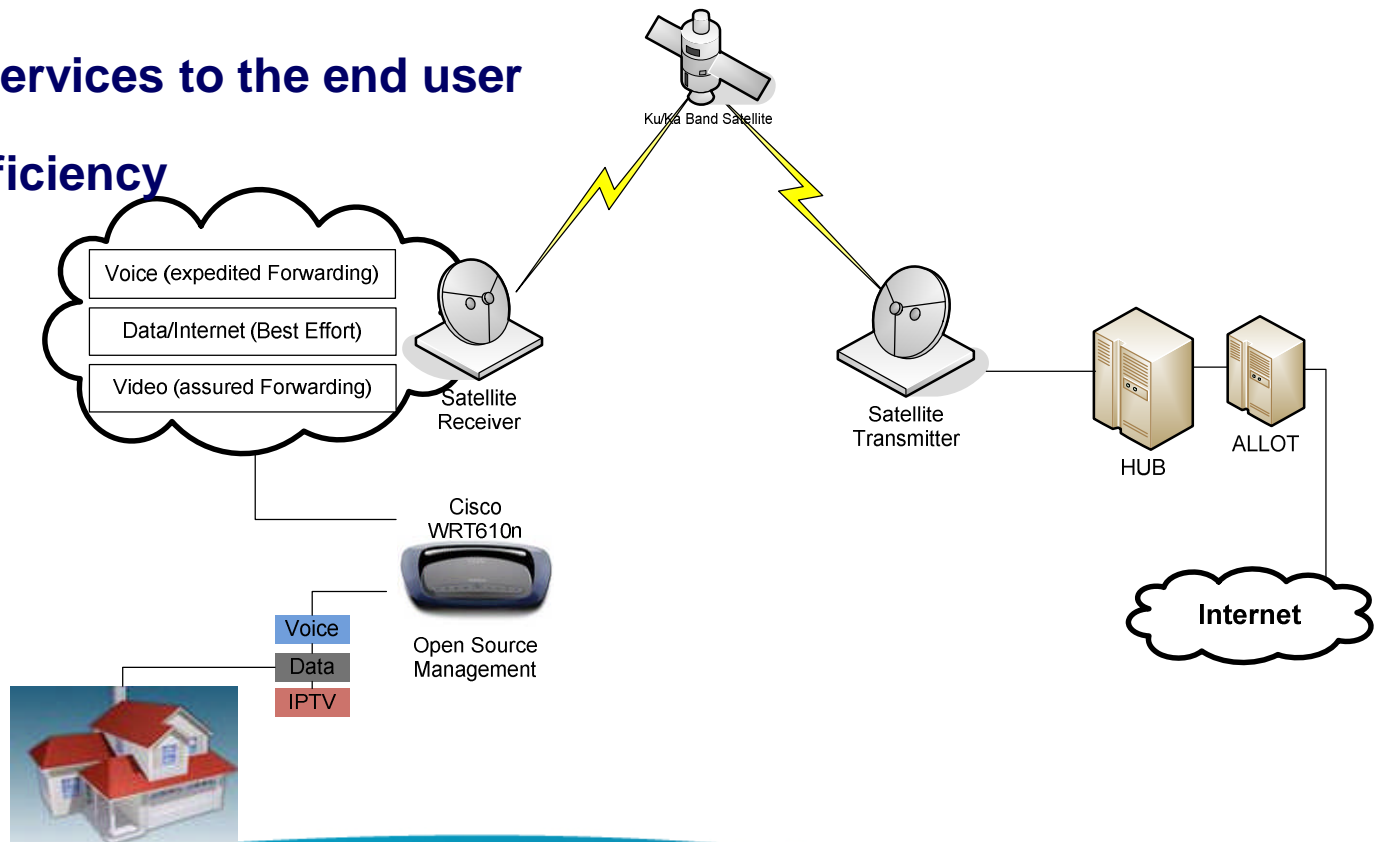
ervices to the end user

ficiency

Ku/Ka Band Satellite

Voice (expedited Forwarding)

Data/Internet (Best Effort)

Video (assured Forwarding)

Satellite Receiver

Satellite Transmitter

HUB

ALLOT

Cisco WRT610n

Open Source Management

Voice

Data

IPTV

Internet